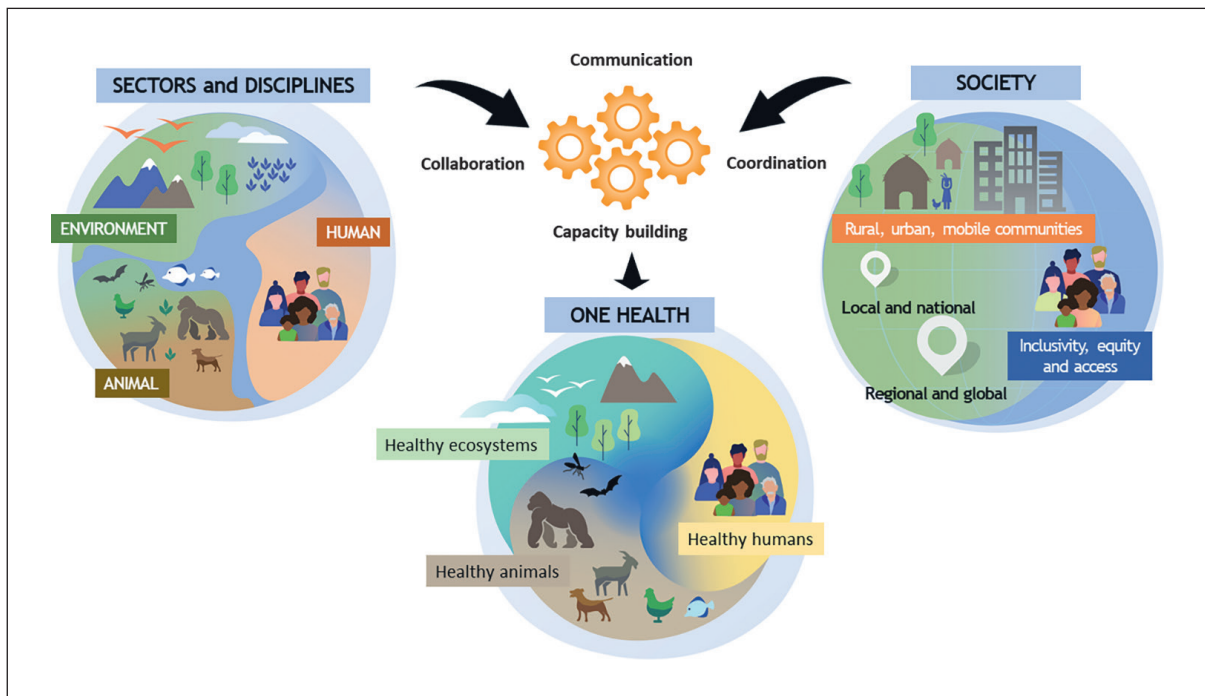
SECTORS and DISCIPLINES

ENVIRONMENT

HUMAN

ANIMAL

Communication

Collaboration

Coordination

Capacity building

SOCIETY

Rural, urban, mobile communities

Local and national

Inclusivity, equity and access

Regional and global

ONE HEALTH

Healthy ecosystems

Healthy humans

Healthy animals